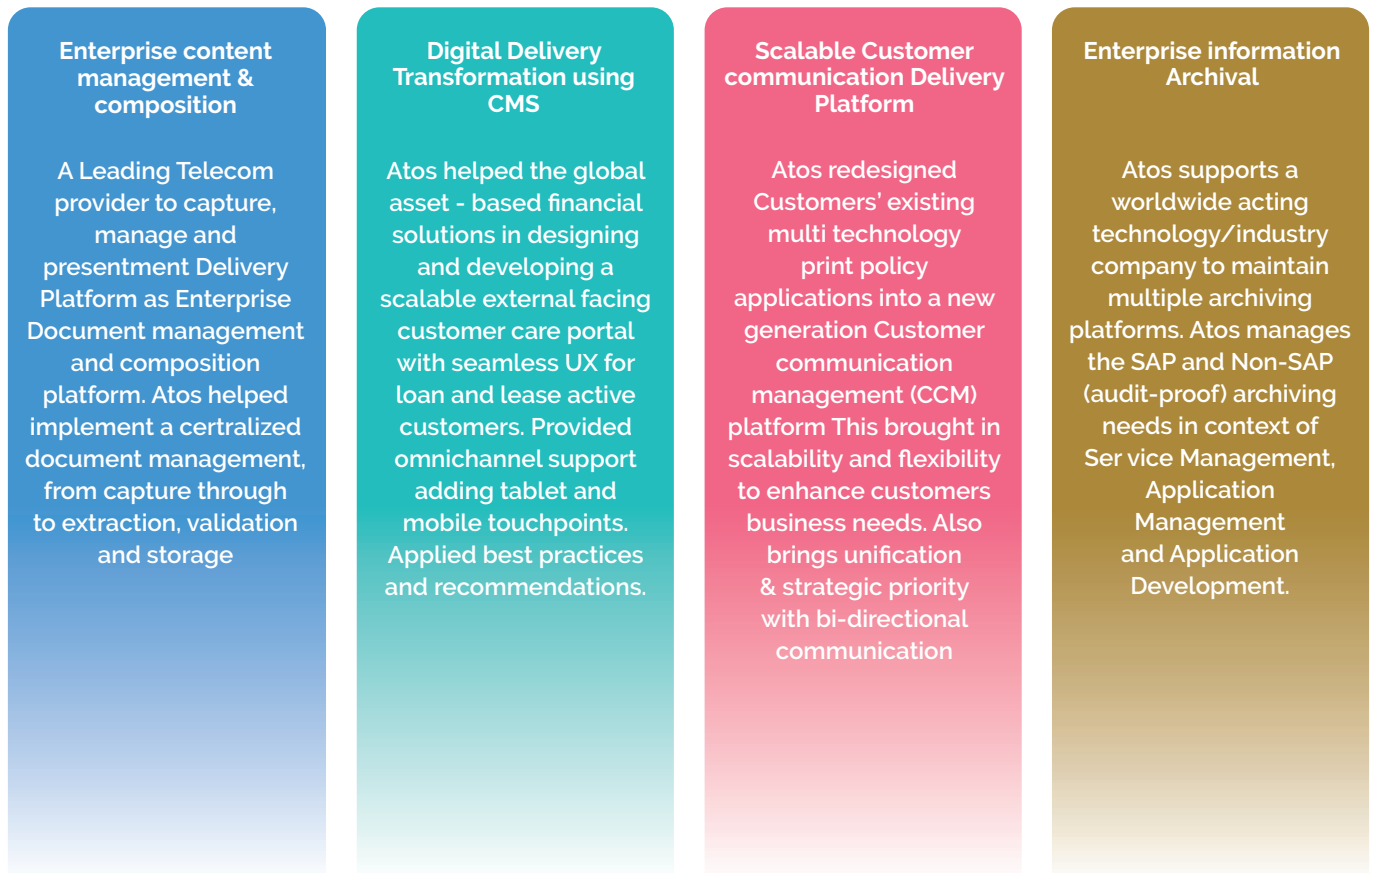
Enterprise content management & composition

A Leading Telecom provider to capture, manage and presentment Delivery Platform as Enterprise Document management and composition platform. Atos helped implement a certralized document management, from capture through to extraction, validation and storage

Digital Delivery Transformation using CMS

Atos helped the global asset - based financial solutions in designing and developing a scalable external facing customer care portal with seamless UX for loan and lease active customers. Provided omnichannel support adding tablet and mobile touchpoints. Applied best practices and recommendations.

Scalable Customer communication Delivery Platform

Atos redesigned Customers' existing multi technology print policy applications into a new generation Customer communication management (CCM) platform This brought in scalability and flexibility to enhance customers business needs. Also brings unification & strategic priority with bi-directional communication

Enterprise information Archival

Atos supports a worldwide acting technology/industry company to maintain multiple archiving platforms. Atos manages the SAP and Non-SAP (audit-proof) archiving needs in context of Ser vice Management, Application Management and Application Development.